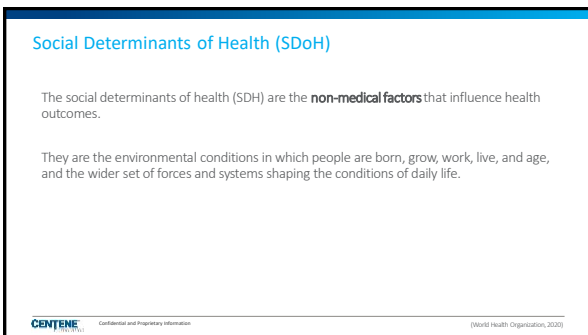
Social Determinants of Health (SDoH)

The social determinants of health (SDH) are the **non-medical factors** that influence health outcomes.

They are the environmental conditions in which people are born, grow, work, live, and age, and the wider set of forces and systems shaping the conditions of daily life.

CENTENE Corporation

Confidential and Proprietary Information

(World Health Organization, 2020)